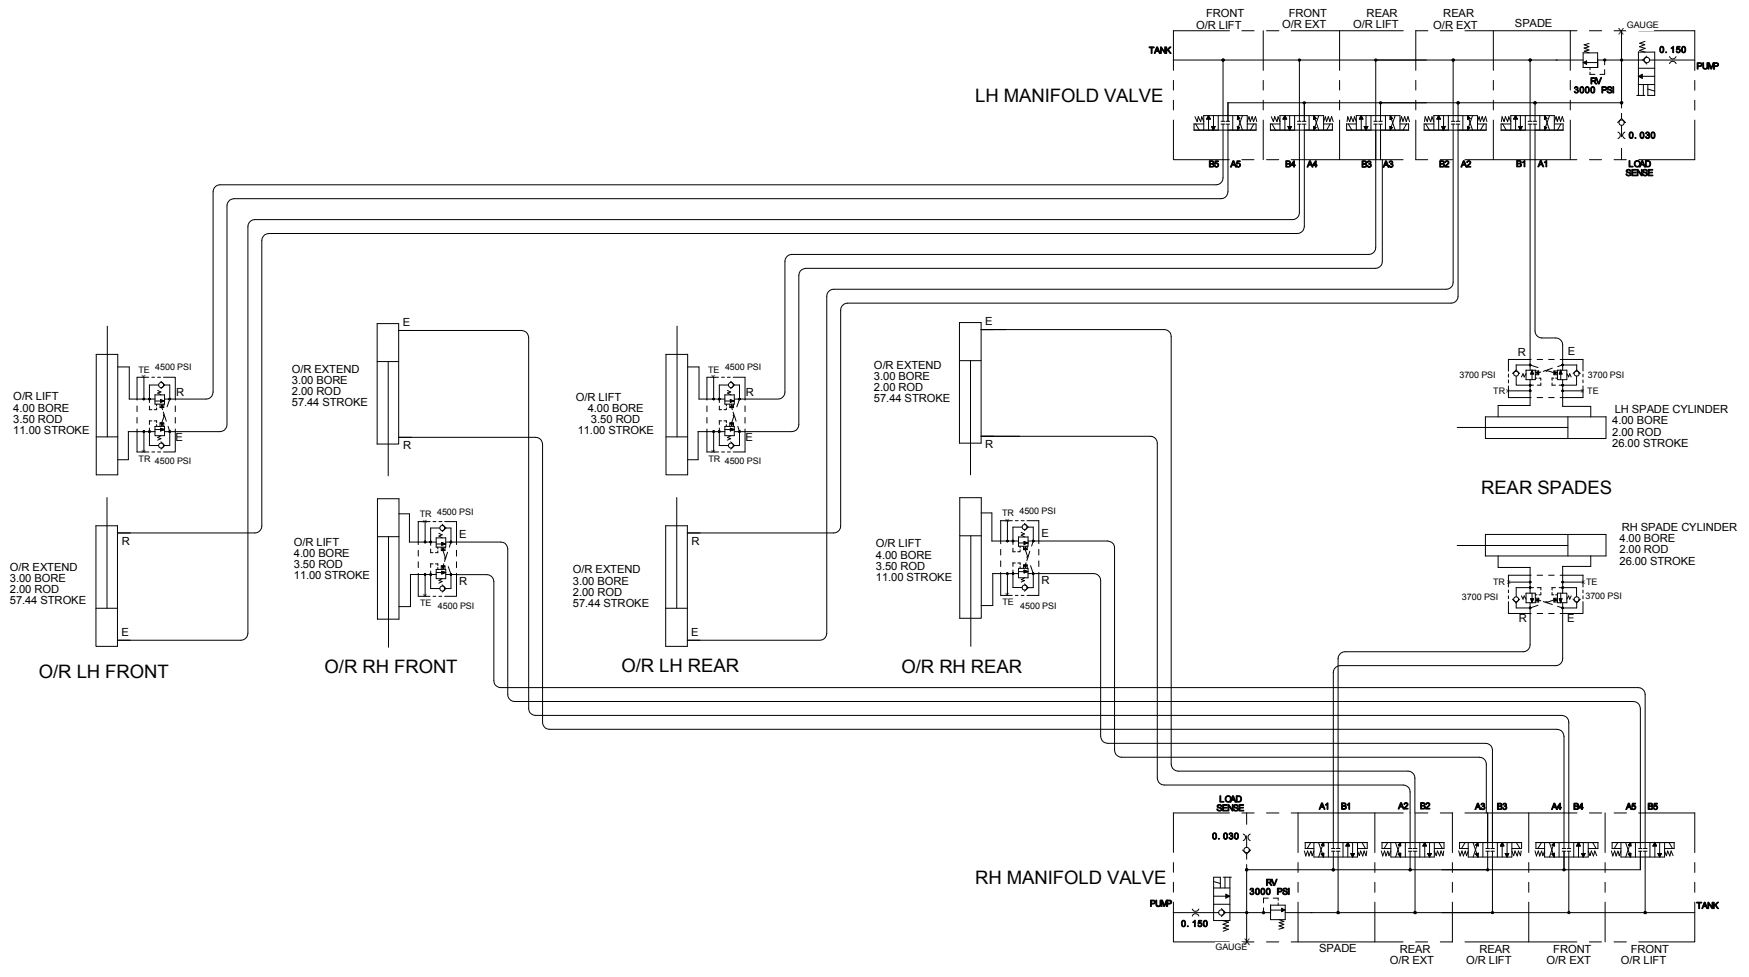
FRONT O/R LIFT

FRONT O/R EXT

REAR O/R LIFT

REAR O/R EXT

SPADE

GAUGE

TANK

0. 150

PUMP

RV 3000 PSI

LH MANIFOLD VALVE

0. 030

B5 A5 B4 A4 B3 A3 B2 A2 B1 A1

LOAD SENSE

O/R LIFT
4.00 BORE
3.50 ROD
11.00 STROKE

TE 4500 PSI
R
E
TR 4500 PSI

O/R EXTEND
3.00 BORE
2.00 ROD
57.44 STROKE

R
E

O/R LH FRONT

E
O/R EXTEND
3.00 BORE
2.00 ROD
57.44 STROKE
R

O/R LIFT
4.00 BORE
3.50 ROD
11.00 STROKE

TR 4500 PSI
E
R
TE 4500 PSI

O/R RH FRONT

O/R LIFT
4.00 BORE
3.50 ROD
11.00 STROKE

TE 4500 PSI
R
E
TR 4500 PSI

O/R EXTEND
3.00 BORE
2.00 ROD
57.44 STROKE

R
E

O/R LH REAR

E
O/R EXTEND
3.00 BORE
2.00 ROD
57.44 STROKE
R

O/R LIFT
4.00 BORE
3.50 ROD
11.00 STROKE

TR 4500 PSI
E
R
TE 4500 PSI

O/R RH REAR

R E
3700 PSI 3700 PSI
TR TE
LH SPADE CYLINDER
4.00 BORE
2.00 ROD
26.00 STROKE

REAR SPADES

RH SPADE CYLINDER
4.00 BORE
2.00 ROD
26.00 STROKE
TR TE
3700 PSI 3700 PSI
R E

LOAD SENSE

A1 B1 A2 B2 A3 B3 A4 B4 A5 B5

0. 030

RH MANIFOLD VALVE

RV 3000 PSI

PUMP

0. 150

TANK

GAUGE

SPADE

REAR O/R EXT

REAR O/R LIFT

FRONT O/R EXT

FRONT O/R LIFT